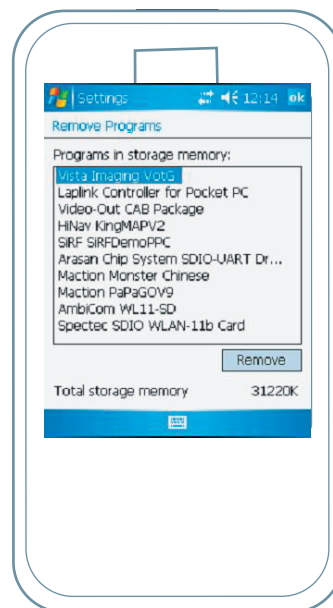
Settings 12:14 ok

Remove Programs

Programs in storage memory:

Vista Imaging VotG
Laplink Controller for Pocket PC
Video-Out CAB Package
HiNav KingMAPV2
SiRF SiRFDemoPPC
Arasan Chip System SDIO-UART Dr...
Maction Monster Chinese
Maction PaPaGOV9
AmbiCom WL11-SD
Spectec SDIO WLAN-11b Card

Remove

Total storage memory 31220K